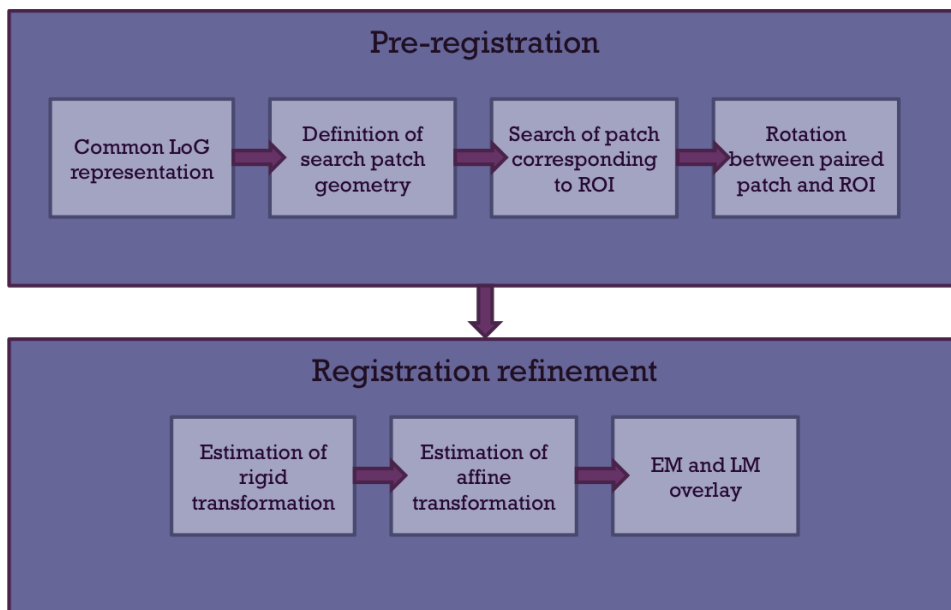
Pre-registration

Common LoG representation

Definition of search patch geometry

Search of patch corresponding to ROI

Rotation between paired patch and ROI

Registration refinement

Estimation of rigid transformation

Estimation of affine transformation

EM and LM overlay